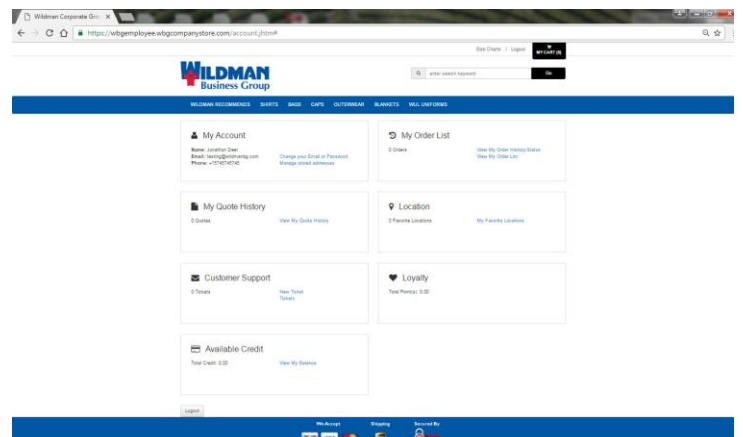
Wildman Corporate Gro ×

https://wbgemployee.wbgcompanystore.com/account.jhtm#

Size Charts | Logout MY CART (0)

WILDMAN Business Group

enter search keyword Go

WILDMAN RECOMMENDS SHIRTS BAGS CAPS OUTERWEAR BLANKETS WUL UNIFORMS

My Account

Name: Jonathon Deer
Email: testing@wildmanbg.com
Phone: +15748745745

Change your Email or Password
Manage stored addresses

My Order List

0 Orders

View My Order History/Status
View My Order List

My Quote History

0 Quotes

View My Quote History

Location

0 Favorite Locations

My Favorite Locations

Customer Support

0 Tickets

New Ticket
Tickets

Loyalty

Total Point(s): 0.00

Available Credit

Total Credit: 0.00

View My Balance

Logout

We Accept Shipping Secured By